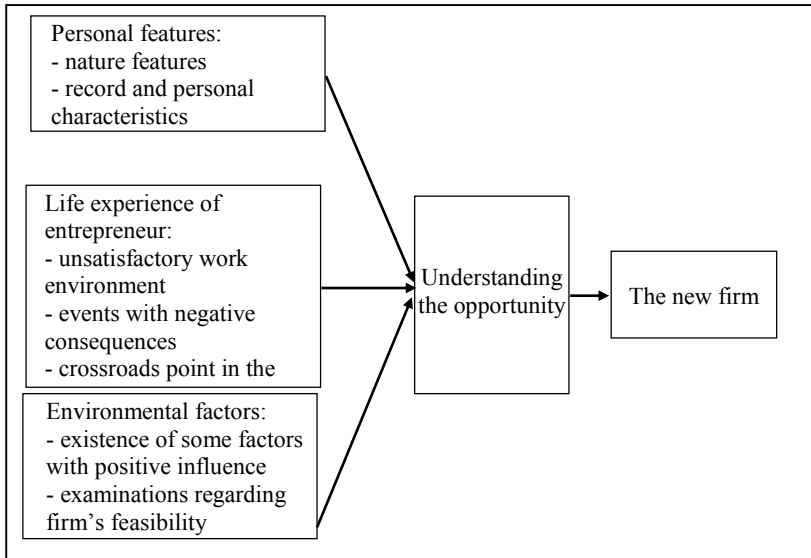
Personal features:
- nature features
- record and personal characteristics

Life experience of entrepreneur:
- unsatisfactory work environment
- events with negative consequences
- crossroads point in the

Environmental factors:
- existence of some factors with positive influence
- examinations regarding firm's feasibility

Understanding the opportunity

The new firm